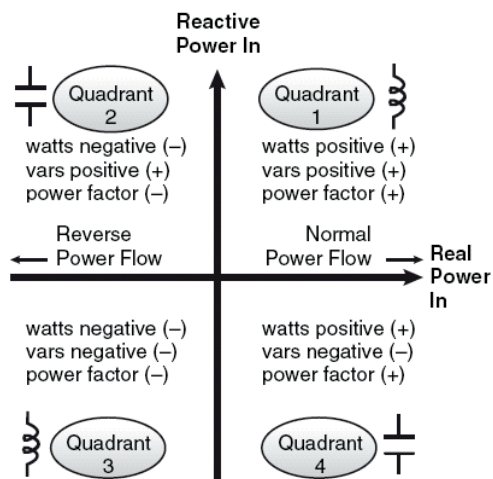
Reactive Power In

Quadrant 2

watts negative (–)
vars positive (+)
power factor (–)

Quadrant 1

watts positive (+)
vars positive (+)
power factor (+)

Reverse Power Flow

Normal Power Flow

Real Power In

watts negative (–)
vars negative (–)
power factor (–)

watts positive (+)
vars negative (–)
power factor (+)

Quadrant 3

Quadrant 4